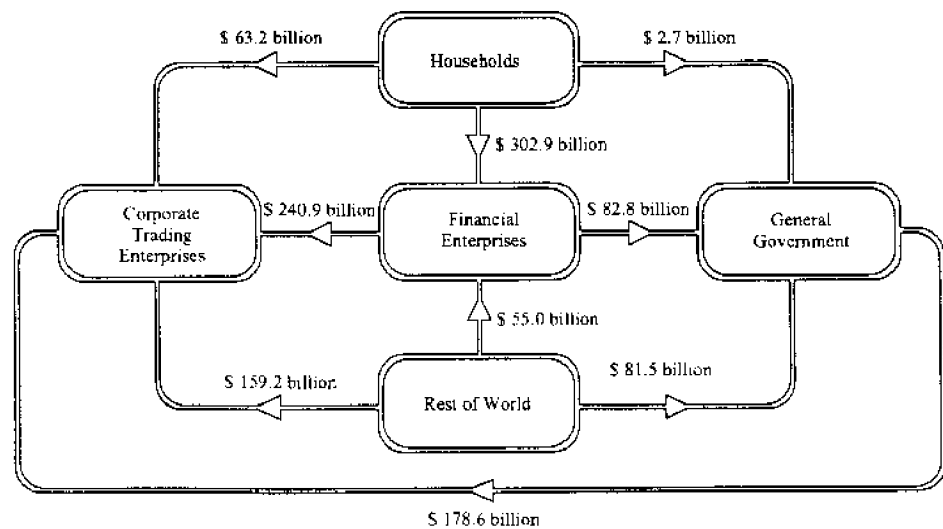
$ 63.2 billion

Households

$ 2.7 billion

$ 302.9 billion

Corporate Trading Enterprises

$ 240.9 billion

Financial Enterprises

$ 82.8 billion

General Government

$ 55.0 billion

$ 159.2 billion

Rest of World

$ 81.5 billion

$ 178.6 billion